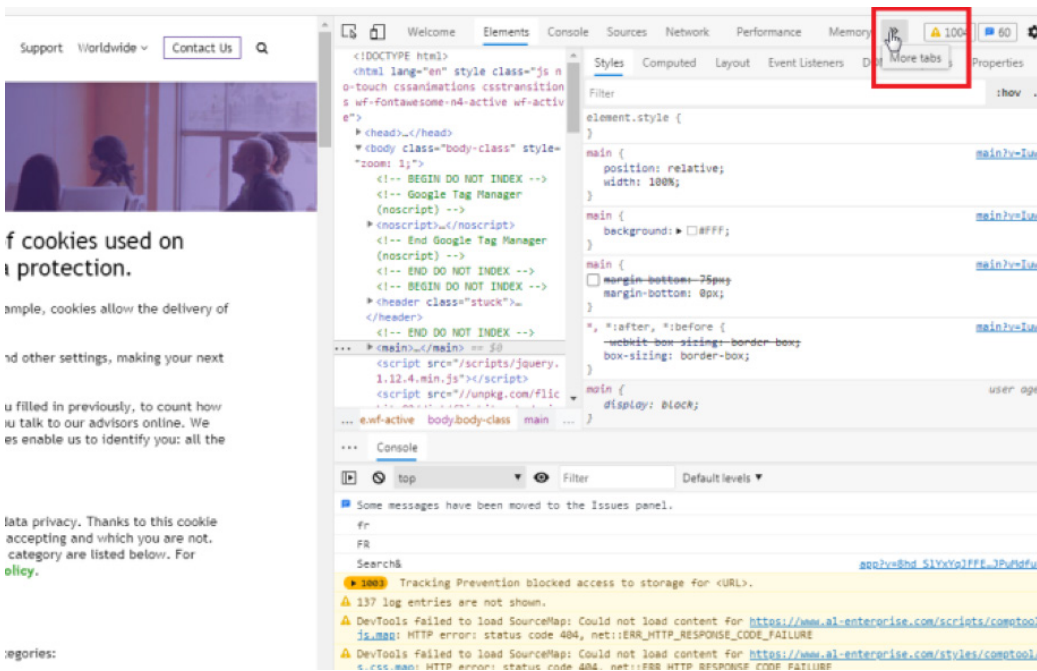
Support Worldwide Contact Us

f cookies used on
ı protection.

ample, cookies allow the delivery of

nd other settings, making your next

u filled in previously, to count how
ou talk to our advisors online. We
es enable us to identify you: all the

data privacy. Thanks to this cookie
accepting and which you are not.
category are listed below. For
olicy.

:egories:

Welcome Elements Console Sources Network Performance Memory More tabs ⚠ 1004 60

<!DOCTYPE html>
<html lang="en" style class="js no-touch cssanimations csstransitions wf-fontawesome-n4-active wf-active">
▸ <head>…</head>
▾ <body class="body-class" style="zoom: 1;">
<!-- BEGIN DO NOT INDEX -->
<!-- Google Tag Manager (noscript) -->
▸ <noscript>…</noscript>
<!-- End Google Tag Manager (noscript) -->
<!-- END DO NOT INDEX -->
<!-- BEGIN DO NOT INDEX -->
▸ <header class="stuck">…
</header>
<!-- END DO NOT INDEX -->
··· ▸ <main>…</main> == $0
<script src="/scripts/jquery.1.12.4.min.js"></script>
<script src="//unpkg.com/flic
... e.wf-active body.body-class main ...

Styles Computed Layout Event Listeners DO Properties
Filter :hov
element.style {
}
main { main?v=Iu
position: relative;
width: 100%;
}
main { main?v=Iu
background: ▸ #FFF;
}
main { main?v=Iu
margin-bottom: 75px;
margin-bottom: 0px;
}
*, *:after, *:before { main?v=Iu
-webkit-box-sizing: border-box;
box-sizing: border-box;
}
main { user age
display: block;
}

··· Console
top Filter Default levels ▼
Some messages have been moved to the Issues panel.
fr
FR
Search& app?v=8hd_SlYxYgJFFE…JPuMdfu
▸ 1003 Tracking Prevention blocked access to storage for <URL>.
⚠ 137 log entries are not shown.
⚠ DevTools failed to load SourceMap: Could not load content for https://www.al-enterprise.com/scripts/comptool js.map: HTTP error: status code 404, net::ERR_HTTP_RESPONSE_CODE_FAILURE
⚠ DevTools failed to load SourceMap: Could not load content for https://www.al-enterprise.com/styles/comptool s.css.map: HTTP error: status code 404, net::ERR_HTTP_RESPONSE_CODE_FAILURE